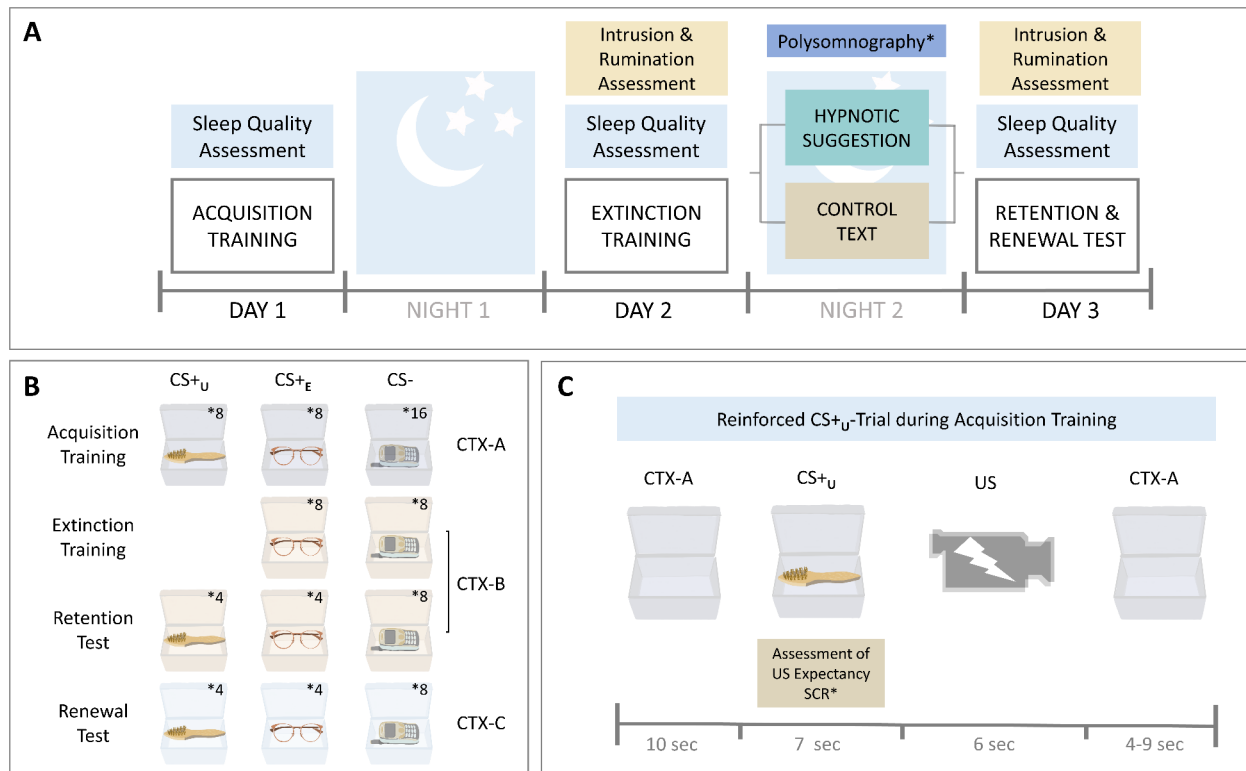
A

Sleep Quality Assessment

ACQUISITION TRAINING

Intrusion & Rumination Assessment

Sleep Quality Assessment

EXTINCTION TRAINING

Polysomnography*

HYPNOTIC SUGGESTION

CONTROL TEXT

Intrusion & Rumination Assessment

Sleep Quality Assessment

RETENTION & RENEWAL TEST

DAY 1

NIGHT 1

DAY 2

NIGHT 2

DAY 3

B

$CS+_U$

$CS+_E$

CS-

Acquisition Training

*8

*8

*16

CTX-A

Extinction Training

*8

*8

Retention Test

*4

*4

*8

CTX-B

Renewal Test

*4

*4

*8

CTX-C

C

Reinforced $CS+_U$-Trial during Acquisition Training

CTX-A

$CS+_U$

US

CTX-A

Assessment of US Expectancy SCR*

10 sec

7 sec

6 sec

4-9 sec